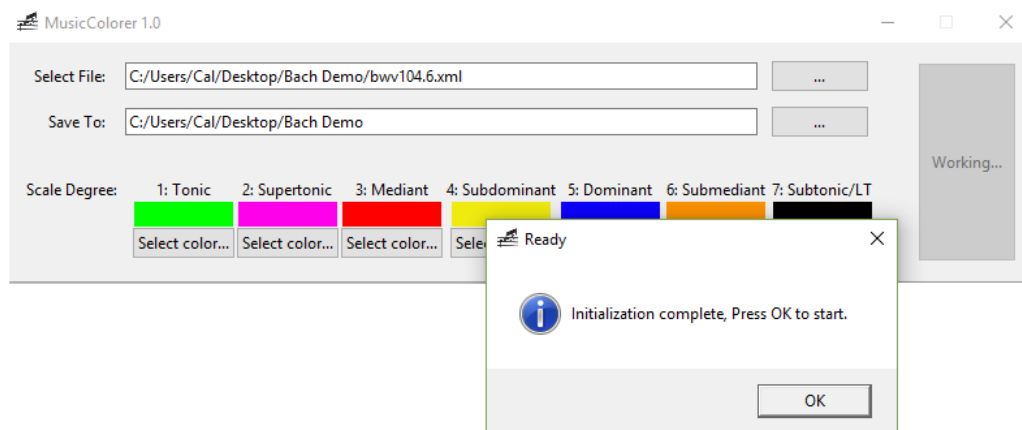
MusicColorer 1.0

Select File: C:/Users/Cal/Desktop/Bach Demo/bwv104.6.xml ...

Save To: C:/Users/Cal/Desktop/Bach Demo ...

Working...

Scale Degree: 1: Tonic 2: Supertonic 3: Mediant 4: Subdominant 5: Dominant 6: Submediant 7: Subtonic/LT

Select color... Select color... Select color... Selec

Ready

Initialization complete, Press OK to start.

OK